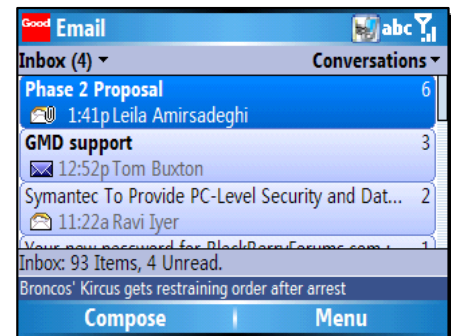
Good Email
abc
Inbox (4)
Conversations
Phase 2 Proposal
6
1:41p Leila Amirsadeghi
GMD support
3
12:52p Tom Buxton
Symantec To Provide PC-Level Security and Dat...
2
11:22a Ravi Iyer
Your new password for BlackBerryForums.com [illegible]
1
Inbox: 93 Items, 4 Unread.
Broncos' Kircus gets restraining order after arrest
Compose
Menu